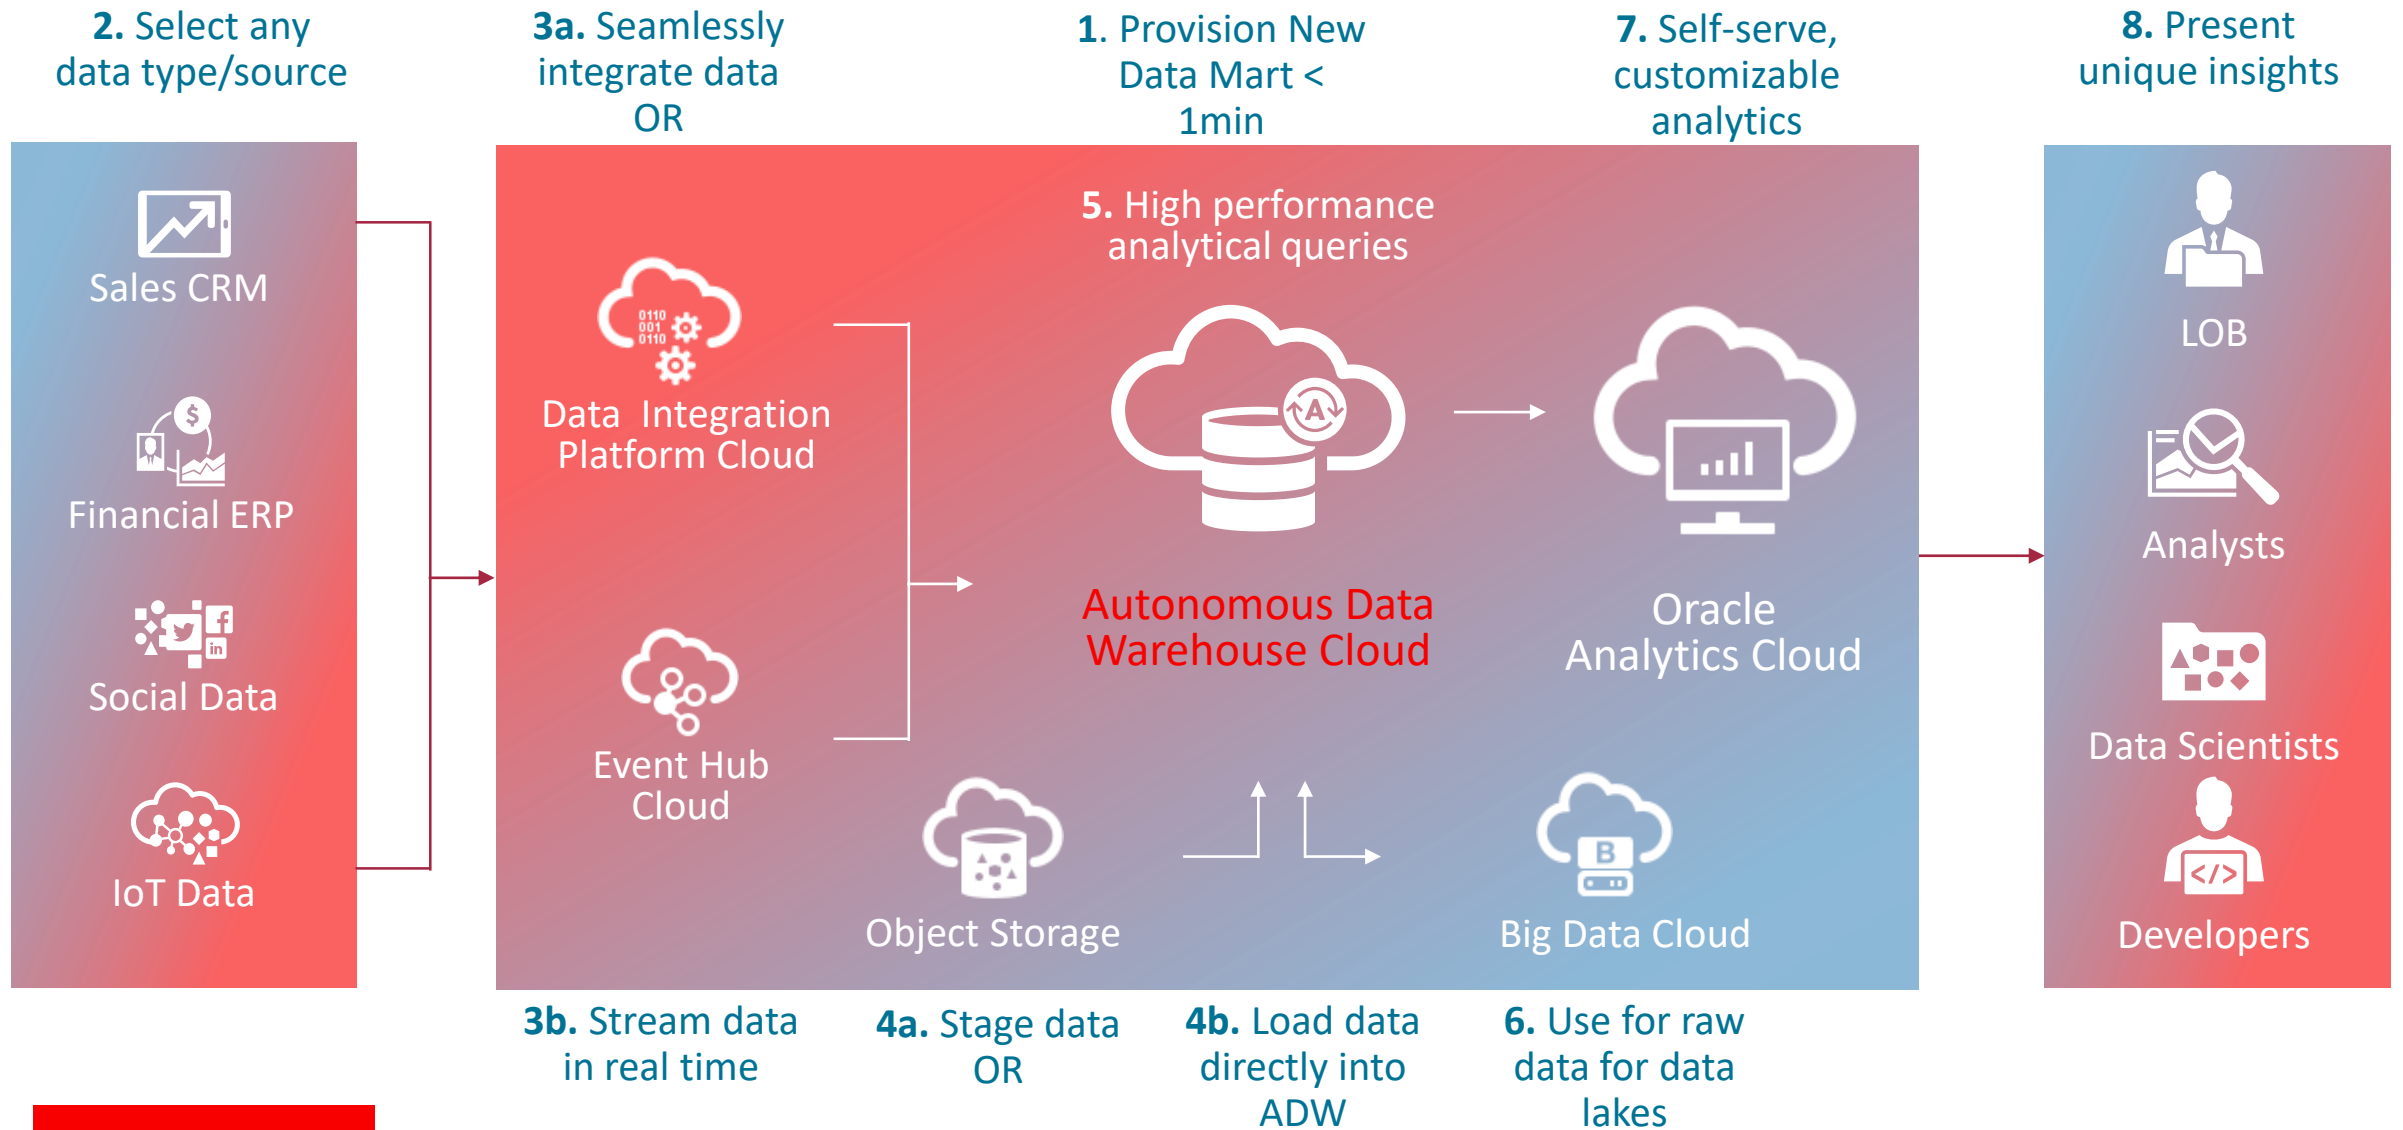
**2.** Select any data type/source

**3a.** Seamlessly integrate data OR

**1.** Provision New Data Mart < 1min

**7.** Self-serve, customizable analytics

**8.** Present unique insights

Sales CRM

Financial ERP

Social Data

IoT Data

0110
001
0110

Data Integration Platform Cloud

Event Hub Cloud

**5.** High performance analytical queries

A

Autonomous Data Warehouse Cloud

Oracle Analytics Cloud

Object Storage

B

Big Data Cloud

LOB

Analysts

Data Scientists

</>

Developers

**3b.** Stream data in real time

**4a.** Stage data OR

**4b.** Load data directly into ADW

**6.** Use for raw data for data lakes